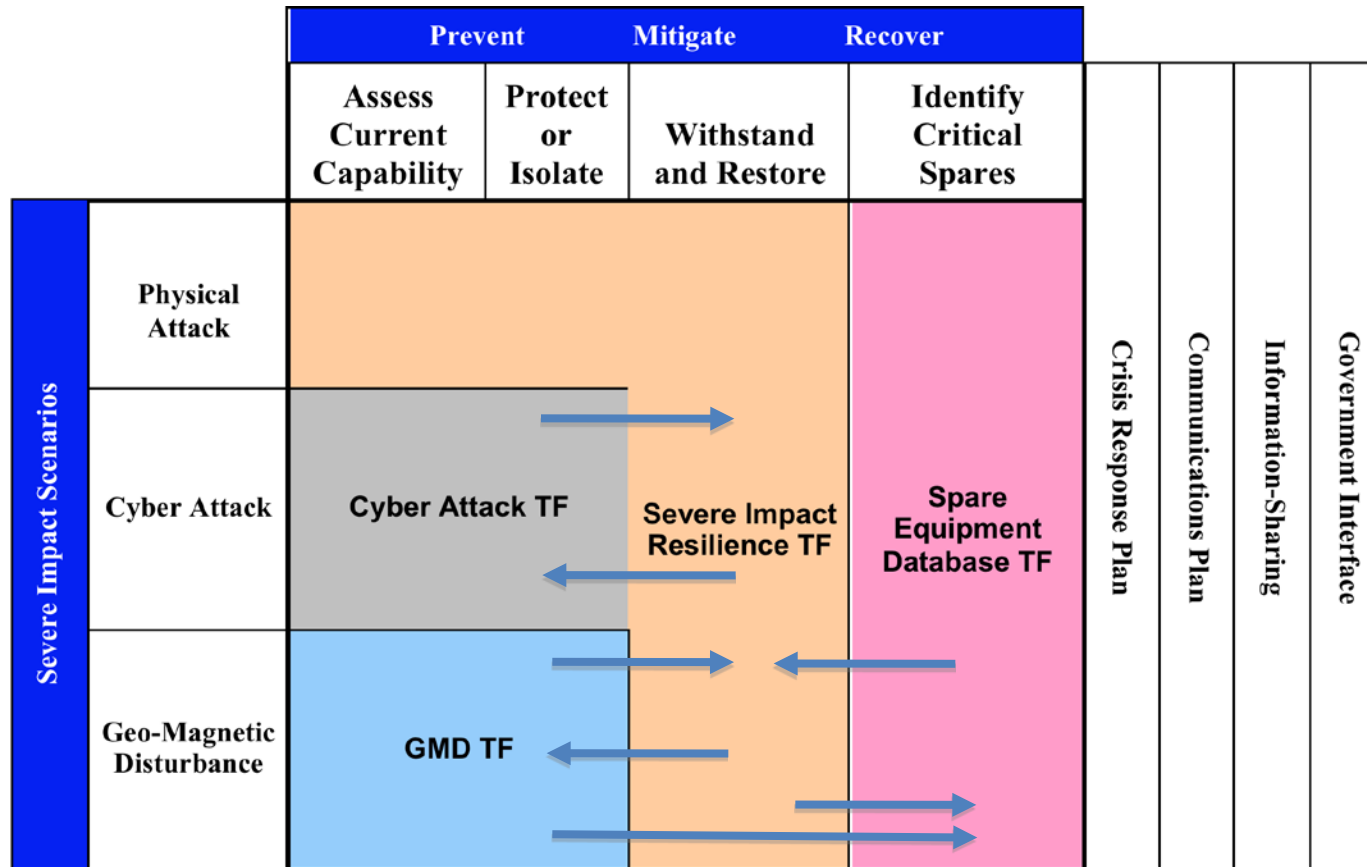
Prevent Mitigate Recover

| Assess Current Capability | Protect or Isolate | Withstand and Restore | Identify Critical Spares |
|---|---|---|---|

Severe Impact Scenarios

Physical Attack

Cyber Attack

Geo-Magnetic Disturbance

Cyber Attack TF

Severe Impact Resilience TF

Spare Equipment Database TF

GMD TF

Crisis Response Plan

Communications Plan

Information-Sharing

Government Interface